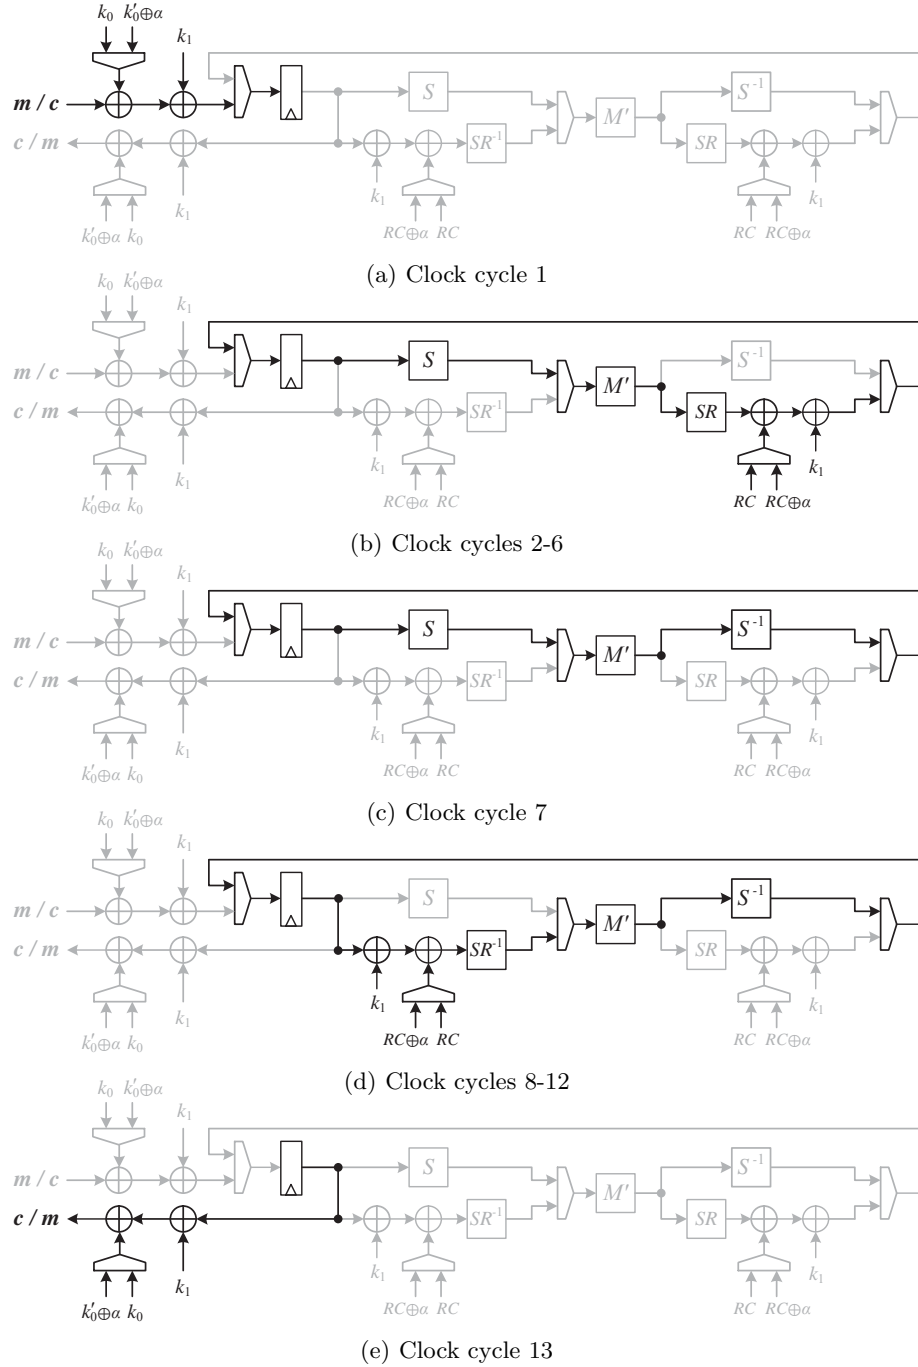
$k_0$ $k_0' \oplus \alpha$
$k_1$
$m / c$
$c / m$
$S$
$SR^{-1}$
$M'$
$S^{-1}$
$SR$
$k_1$
$k_1$
$k_0' \oplus \alpha$ $k_0$
$RC \oplus \alpha$ $RC$
$RC$ $RC \oplus \alpha$

(a) Clock cycle 1

$k_0$ $k_0' \oplus \alpha$
$k_1$
$m / c$
$c / m$
$S$
$SR^{-1}$
$M'$
$S^{-1}$
$SR$
$k_1$
$k_1$
$k_0' \oplus \alpha$ $k_0$
$RC \oplus \alpha$ $RC$
$RC$ $RC \oplus \alpha$

(b) Clock cycles 2-6

$k_0$ $k_0' \oplus \alpha$
$k_1$
$m / c$
$c / m$
$S$
$SR^{-1}$
$M'$
$S^{-1}$
$SR$
$k_1$
$k_1$
$k_0' \oplus \alpha$ $k_0$
$RC \oplus \alpha$ $RC$
$RC$ $RC \oplus \alpha$

(c) Clock cycle 7

$k_0$ $k_0' \oplus \alpha$
$k_1$
$m / c$
$c / m$
$S$
$SR^{-1}$
$M'$
$S^{-1}$
$SR$
$k_1$
$k_1$
$k_0' \oplus \alpha$ $k_0$
$RC \oplus \alpha$ $RC$
$RC$ $RC \oplus \alpha$

(d) Clock cycles 8-12

$k_0$ $k_0' \oplus \alpha$
$k_1$
$m / c$
$c / m$
$S$
$SR^{-1}$
$M'$
$S^{-1}$
$SR$
$k_1$
$k_1$
$k_0' \oplus \alpha$ $k_0$
$RC \oplus \alpha$ $RC$
$RC$ $RC \oplus \alpha$

(e) Clock cycle 13